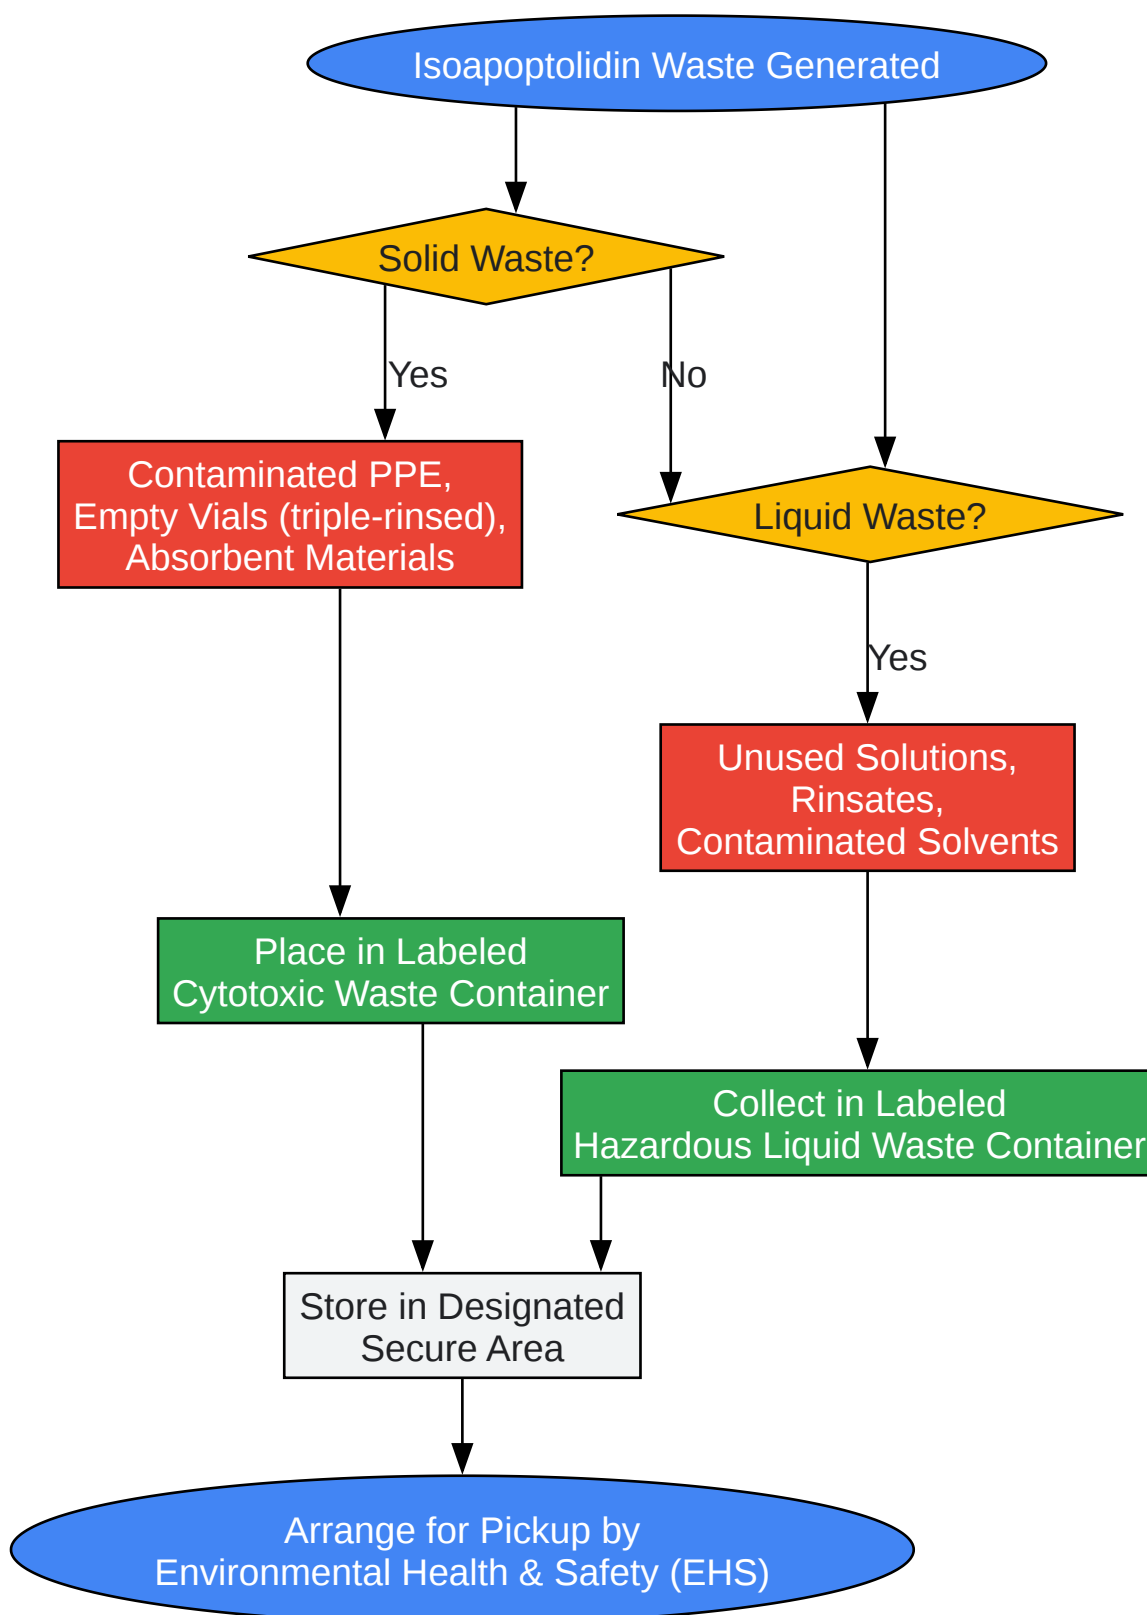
Isoapoptolidin Waste Generated

Solid Waste?

Yes

No

Contaminated PPE, Empty Vials (triple-rinsed), Absorbent Materials

Liquid Waste?

Yes

Unused Solutions, Rinsates, Contaminated Solvents

Place in Labeled Cytotoxic Waste Container

Collect in Labeled Hazardous Liquid Waste Container

Store in Designated Secure Area

Arrange for Pickup by Environmental Health & Safety (EHS)